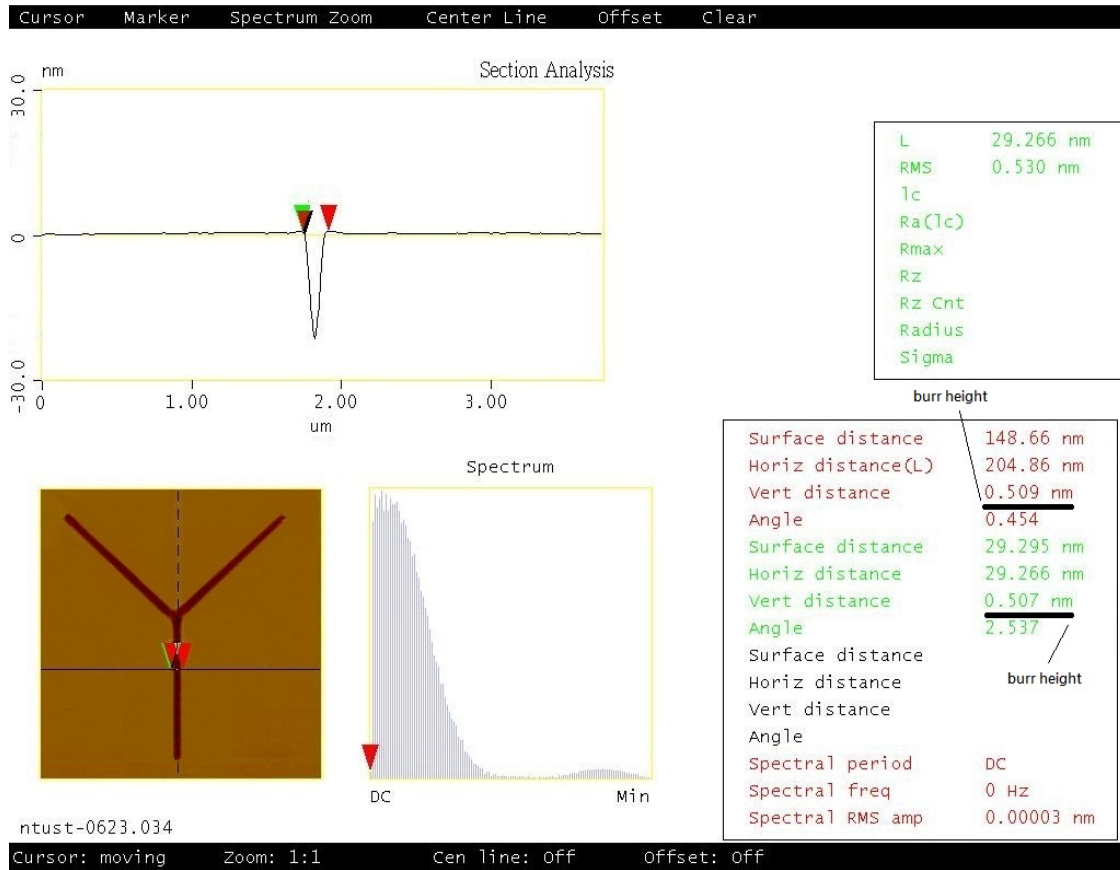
Cursor Marker Spectrum Zoom Center Line Offset Clear

nm

Section Analysis

30.0

0

-30.0

0 1.00 2.00 3.00

um

| | |
|---|---|
| L | 29.266 nm |
| RMS | 0.530 nm |
| lc | |
| Ra(lc) | |
| Rmax | |
| Rz | |
| Rz Cnt | |
| Radius | |
| Sigma | |

burr height

Spectrum

| | |
|---|---|
| Surface distance | 148.66 nm |
| Horiz distance(L) | 204.86 nm |
| Vert distance | 0.509 nm |
| Angle | 0.454 |
| Surface distance | 29.295 nm |
| Horiz distance | 29.266 nm |
| Vert distance | 0.507 nm |
| Angle | 2.537 |
| Surface distance | |
| Horiz distance | |
| Vert distance | |
| Angle | |
| Spectral period | DC |
| Spectral freq | 0 Hz |
| Spectral RMS amp | 0.00003 nm |

burr height

DC Min

ntust-0623.034

Cursor: moving Zoom: 1:1 Cen line: Off Offset: Off